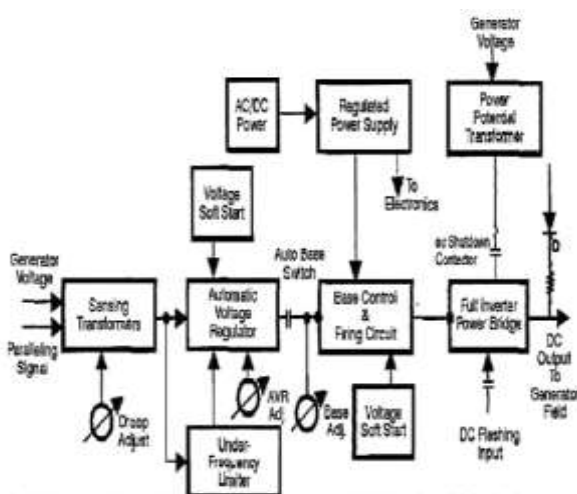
Generator Voltage

AC/DC Power

Regulated Power Supply

Power Potential Transformer

Voltage Soft Start

To Electronics

ac Shutdown Contactor

Auto Base Switch

Generator Voltage

Paralleling Signal

Sensing Transformers

Automatic Voltage Regulator

Base Control & Firing Circuit

Full Inverter Power Bridge

DC Output To Generator Field

Droop Adjust

AVR Adj.

Base Adj.

Voltage Soft Start

Under-Frequency Limiter

DC Flashing Input